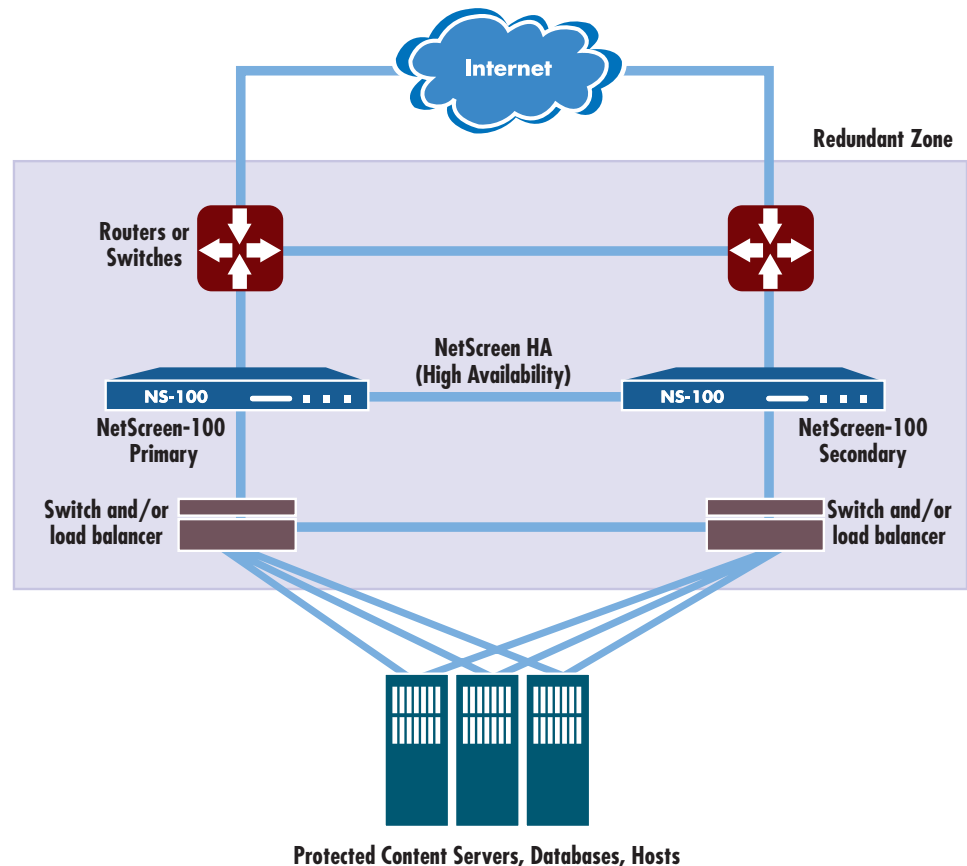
Internet

Redundant Zone

Routers or Switches

NetScreen HA (High Availability)

NS-100

NS-100

NetScreen-100 Primary

NetScreen-100 Secondary

Switch and/or load balancer

Switch and/or load balancer

Protected Content Servers, Databases, Hosts